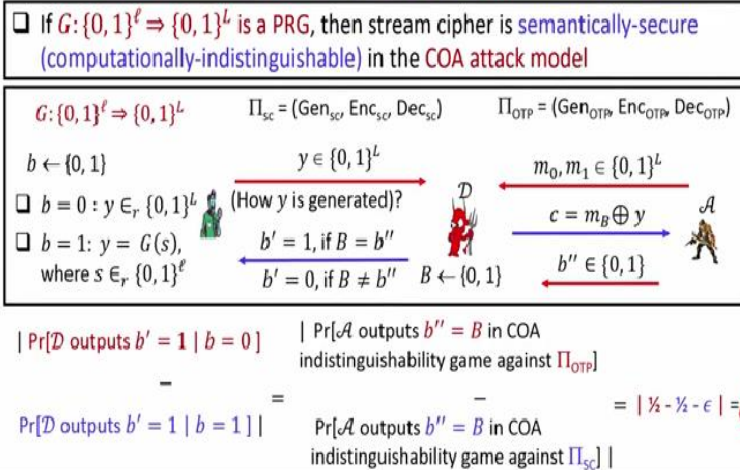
❑ If $G: \{0,1\}^{\ell} \Rightarrow \{0,1\}^{L}$ is a PRG, then stream cipher is semantically-secure (computationally-indistinguishable) in the COA attack model

$G: \{0,1\}^{\ell} \Rightarrow \{0,1\}^{L}$

$\Pi_{sc}$ = (Gen$_{sc}$, Enc$_{sc}$, Dec$_{sc}$)

$\Pi_{OTP}$ = (Gen$_{OTP}$, Enc$_{OTP}$, Dec$_{OTP}$)

$b \leftarrow \{0,1\}$

❑ $b = 0$ : $y \in_r \{0,1\}^{L}$

❑ $b = 1$: $y = G(s)$, where $s \in_r \{0,1\}^{\ell}$

$y \in \{0,1\}^{L}$

(How $y$ is generated)?

$b' = 1$, if $B = b''$

$b' = 0$, if $B \neq b''$

$\mathcal{D}$

$B \leftarrow \{0,1\}$

$m_0, m_1 \in \{0,1\}^{L}$

$c = m_B \oplus y$

$b'' \in \{0,1\}$

$\mathcal{A}$

| Pr[$\mathcal{D}$ outputs $b' = \mathbf{1}$ | $b = 0$]

−

Pr[$\mathcal{D}$ outputs $b' = 1$ | $b = 1$] |

=

| Pr[$\mathcal{A}$ outputs $b'' = B$ in COA indistinguishability game against $\Pi_{OTP}$]

−

Pr[$\mathcal{A}$ outputs $b'' = B$ in COA indistinguishability game against $\Pi_{SC}$] |

= | ½ - ½ - $\epsilon$ | = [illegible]